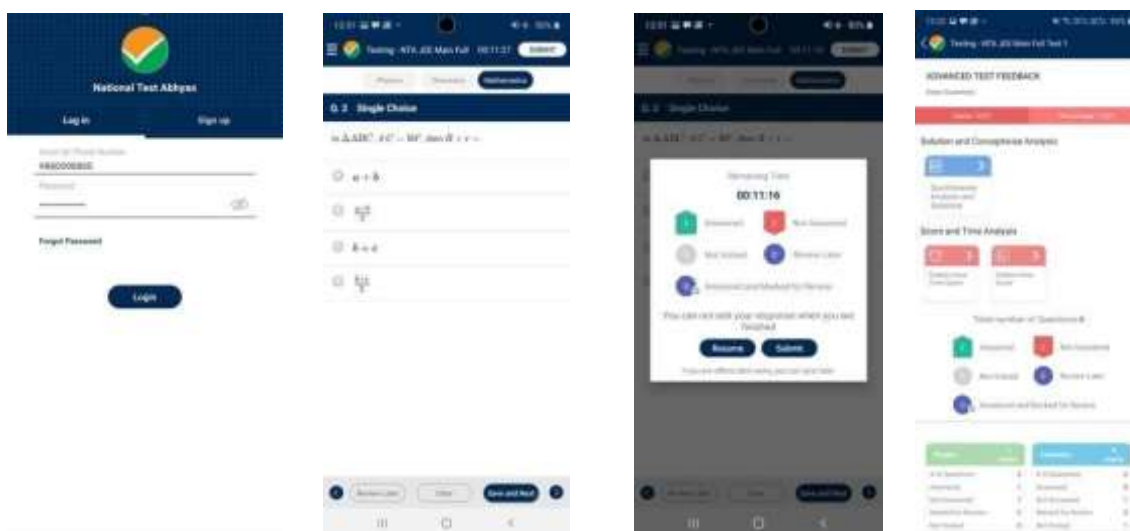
National Test Abhyas

Log in

Sign up

Email Or Phone Number
9800000000

Password

Forgot Password

Login

Testing - NTA JEE Main Full 00:11:27

Submit

Physics

Chemistry

Mathematics

Q. 2 Single Choice

In $\triangle ABC$, $\angle C = 90°$, then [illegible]

$a + b$

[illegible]

$b + c$

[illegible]

Review Later

Clear

Save and Next

Testing - NTA JEE Main Full

Submit

Physics

Chemistry

Mathematics

Q. 2 Single Choice

Remaining Time

00:11:16

Answered

Not Answered

Not Visited

Review Later

Answered and Marked for Review

You can not edit your responses when you test finished

Resume

Submit

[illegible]

Review Later

Clear

Save and Next

Testing - NTA JEE Main Full Test 1

ADVANCED TEST FEEDBACK

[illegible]

Solution and Competence Analysis

Score and Time Analysis

Total number of Questions

Answered

Not Answered

Not Visited

Review Later

Answered and Marked for Review

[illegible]